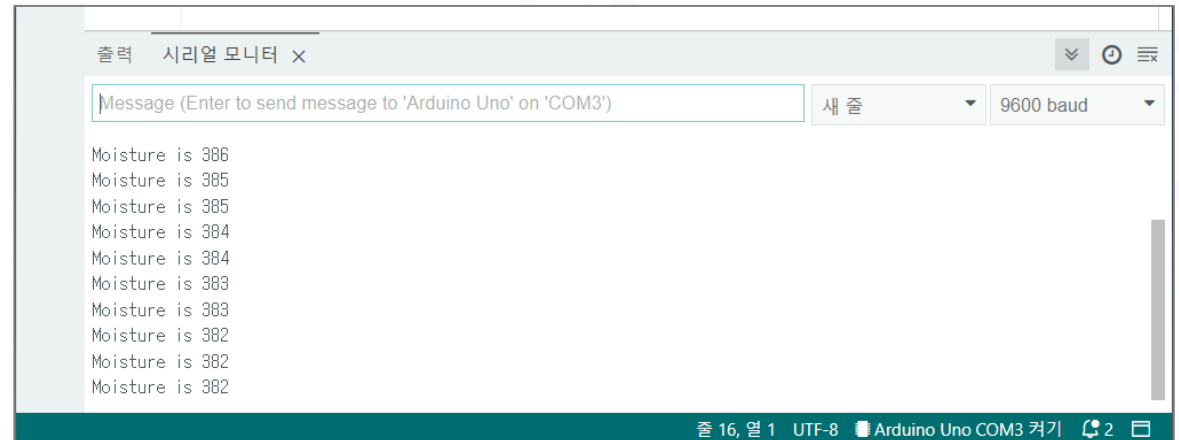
출력 시리얼 모니터 ×

Message (Enter to send message to 'Arduino Uno' on 'COM3')

새 줄

9600 baud

Moisture is 386
Moisture is 385
Moisture is 385
Moisture is 384
Moisture is 384
Moisture is 383
Moisture is 383
Moisture is 382
Moisture is 382
Moisture is 382

줄 16, 열 1 UTF-8 Arduino Uno COM3 켜기 2